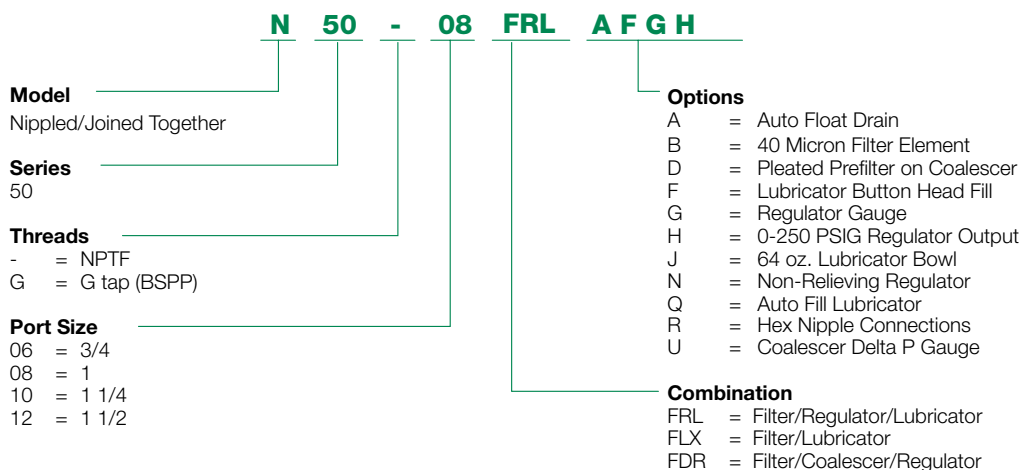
N 50 - 08 FRL A F G H

Model
Nippled/Joined Together

Series
50

Threads
- = NPTF
G = G tap (BSPP)

Port Size
06 = 3/4
08 = 1
10 = 1 1/4
12 = 1 1/2

Options
A = Auto Float Drain
B = 40 Micron Filter Element
D = Pleated Prefilter on Coalescer
F = Lubricator Button Head Fill
G = Regulator Gauge
H = 0-250 PSIG Regulator Output
J = 64 oz. Lubricator Bowl
N = Non-Relieving Regulator
Q = Auto Fill Lubricator
R = Hex Nipple Connections
U = Coalescer Delta P Gauge

Combination
FRL = Filter/Regulator/Lubricator
FLX = Filter/Lubricator
FDR = Filter/Coalescer/Regulator